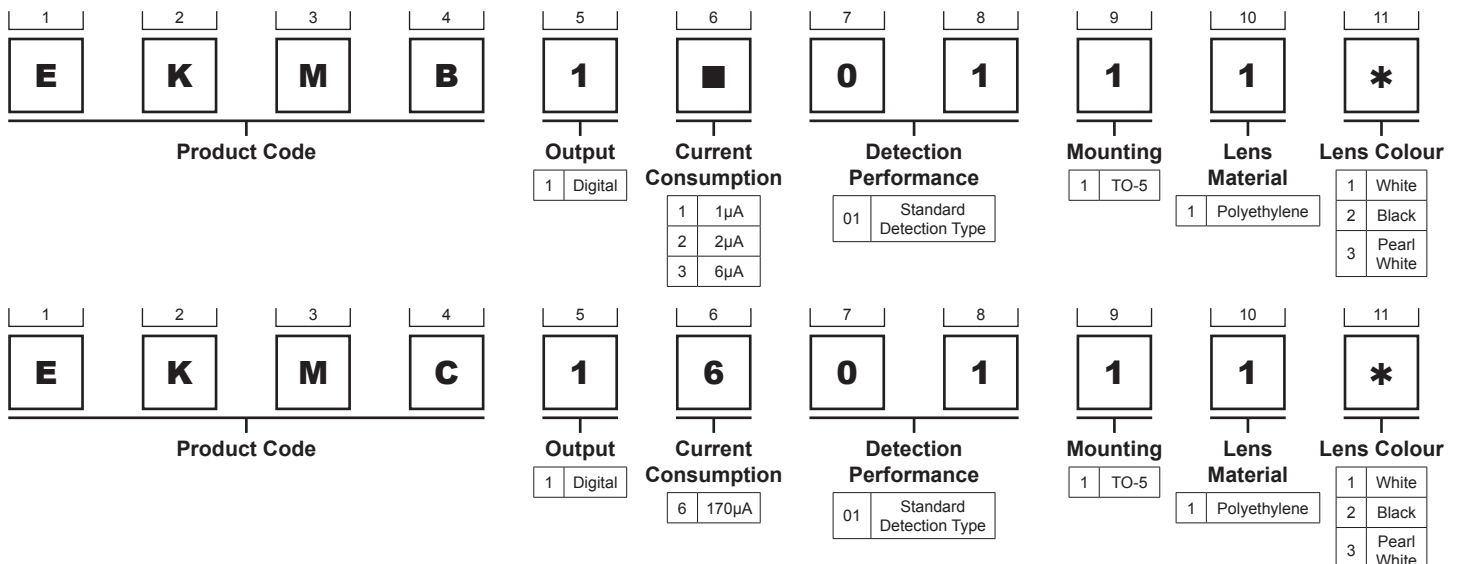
| 1 | 2 | 3 | 4 | 5 | 6 | 7 | 8 | 9 | 10 | 11 |
|---|---|---|---|---|---|---|---|---|---|---|
| E | K | M | B | 1 | ■ | 0 | 1 | 1 | 1 | * |

Product Code

Output

| 1 | Digital |
|---|---|

Current Consumption

| 1 | 1μA |
|---|---|
| 2 | 2μA |
| 3 | 6μA |

Detection Performance

| 01 | Standard Detection Type |
|---|---|

Mounting

| 1 | TO-5 |
|---|---|

Lens Material

| 1 | Polyethylene |
|---|---|

Lens Colour

| 1 | White |
|---|---|
| 2 | Black |
| 3 | Pearl White |

| 1 | 2 | 3 | 4 | 5 | 6 | 7 | 8 | 9 | 10 | 11 |
|---|---|---|---|---|---|---|---|---|---|---|
| E | K | M | C | 1 | 6 | 0 | 1 | 1 | 1 | * |

Product Code

Output

| 1 | Digital |
|---|---|

Current Consumption

| 6 | 170μA |
|---|---|

Detection Performance

| 01 | Standard Detection Type |
|---|---|

Mounting

| 1 | TO-5 |
|---|---|

Lens Material

| 1 | Polyethylene |
|---|---|

Lens Colour

| 1 | White |
|---|---|
| 2 | Black |
| 3 | Pearl White |